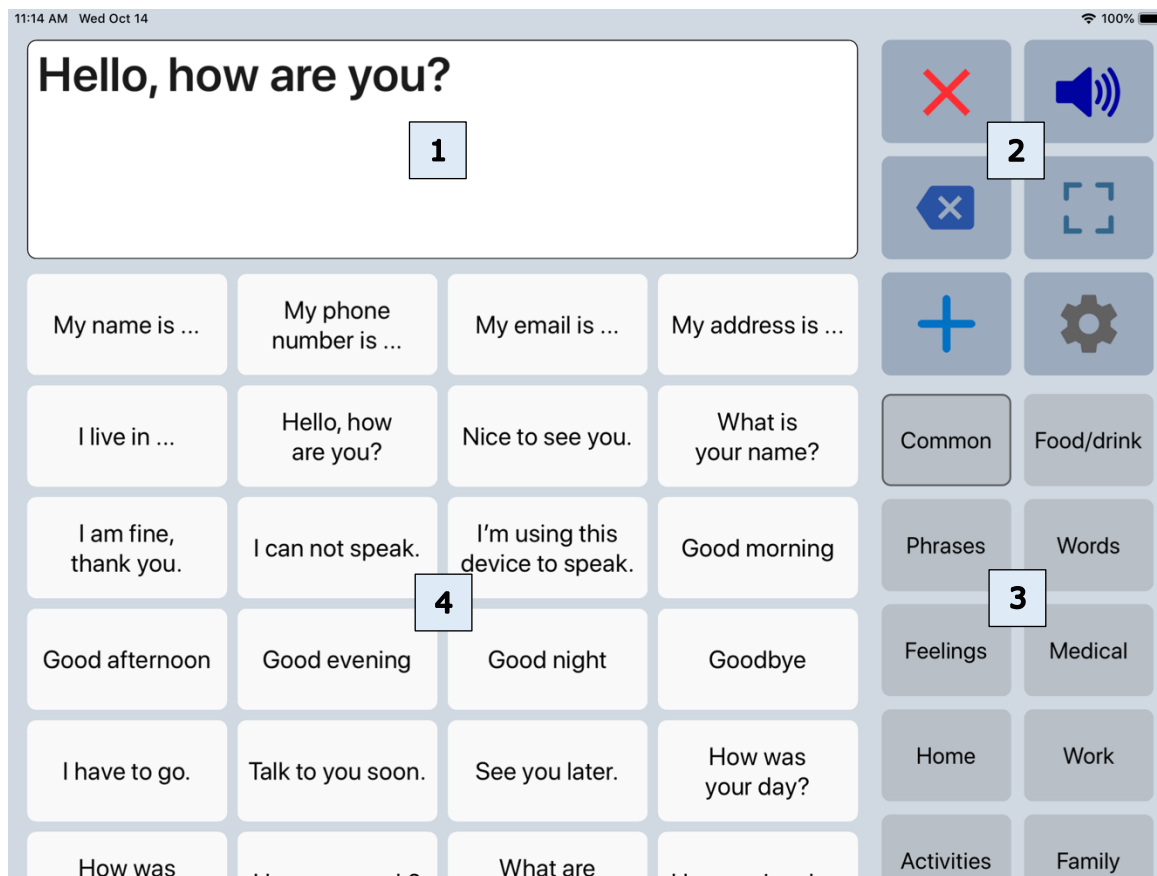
11:14 AM Wed Oct 14

100%

Hello, how are you?

1

2

3

4

My name is ...

My phone number is ...

My email is ...

My address is ...

I live in ...

Hello, how are you?

Nice to see you.

What is your name?

I am fine, thank you.

I can not speak.

I'm using this device to speak.

Good morning

Good afternoon

Good evening

Good night

Goodbye

I have to go.

Talk to you soon.

See you later.

How was your day?

How was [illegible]

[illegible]

What are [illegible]

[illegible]

Common

Food/drink

Phrases

Words

Feelings

Medical

Home

Work

Activities

Family